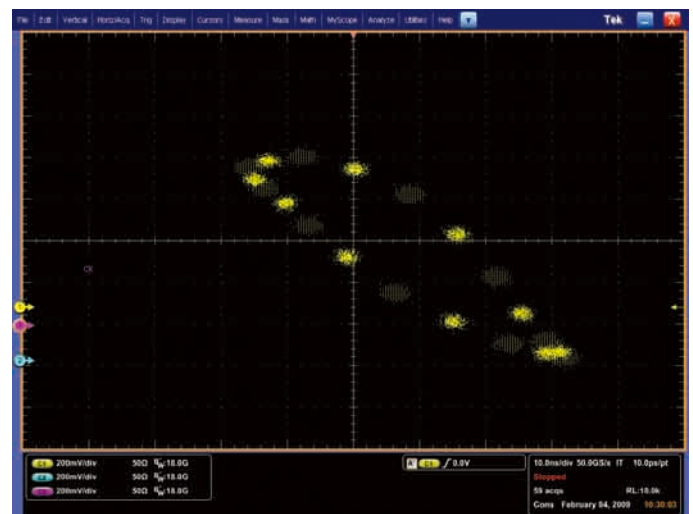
File | Edit | Vertical | Horiz/Acq | Trig | Display | Cursors | Measure | Mask | Math | MyScope | Analyze | Utilities | Help

Tek

C1

1

2

C1 200mV/div 50Ω $B_W$:18.0G
C2 200mV/div 50Ω $B_W$:18.0G
C3 200mV/div 50Ω $B_W$:18.0G

A C1 ∫ 0.0V

10.0ns/div 50.0GS/s IT 10.0ps/pt
Stopped
59 acqs RL:10.0k
Cons February 04, 2009 10:30:03